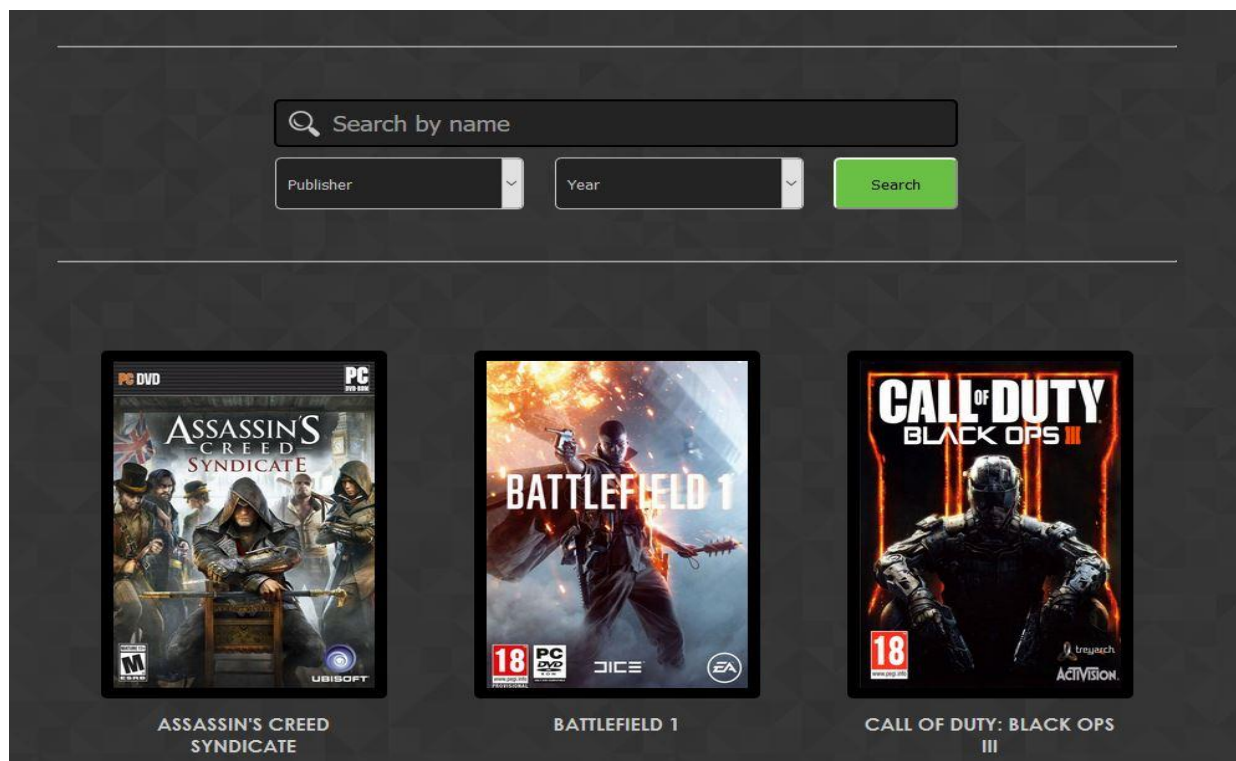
Search by name

Publisher

Year

Search

PC DVD

PC

ASSASSIN'S CREED SYNDICATE

M

UBISOFT

BATTLEFIELD 1

18

PC DVD

DICE

EA

CALL OF DUTY BLACK OPS III

18

treyarch

ACTIVISION

ASSASSIN'S CREED SYNDICATE

BATTLEFIELD 1

CALL OF DUTY: BLACK OPS III